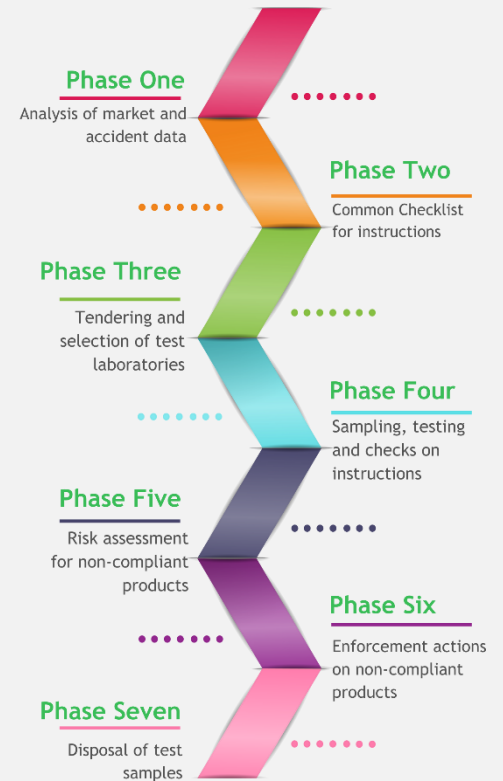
Phase One
Analysis of market and accident data

Phase Two
Common Checklist for instructions

Phase Three
Tendering and selection of test laboratories

Phase Four
Sampling, testing and checks on instructions

Phase Five
Risk assessment for non-compliant products

Phase Six
Enforcement actions on non-compliant products

Phase Seven
Disposal of test samples